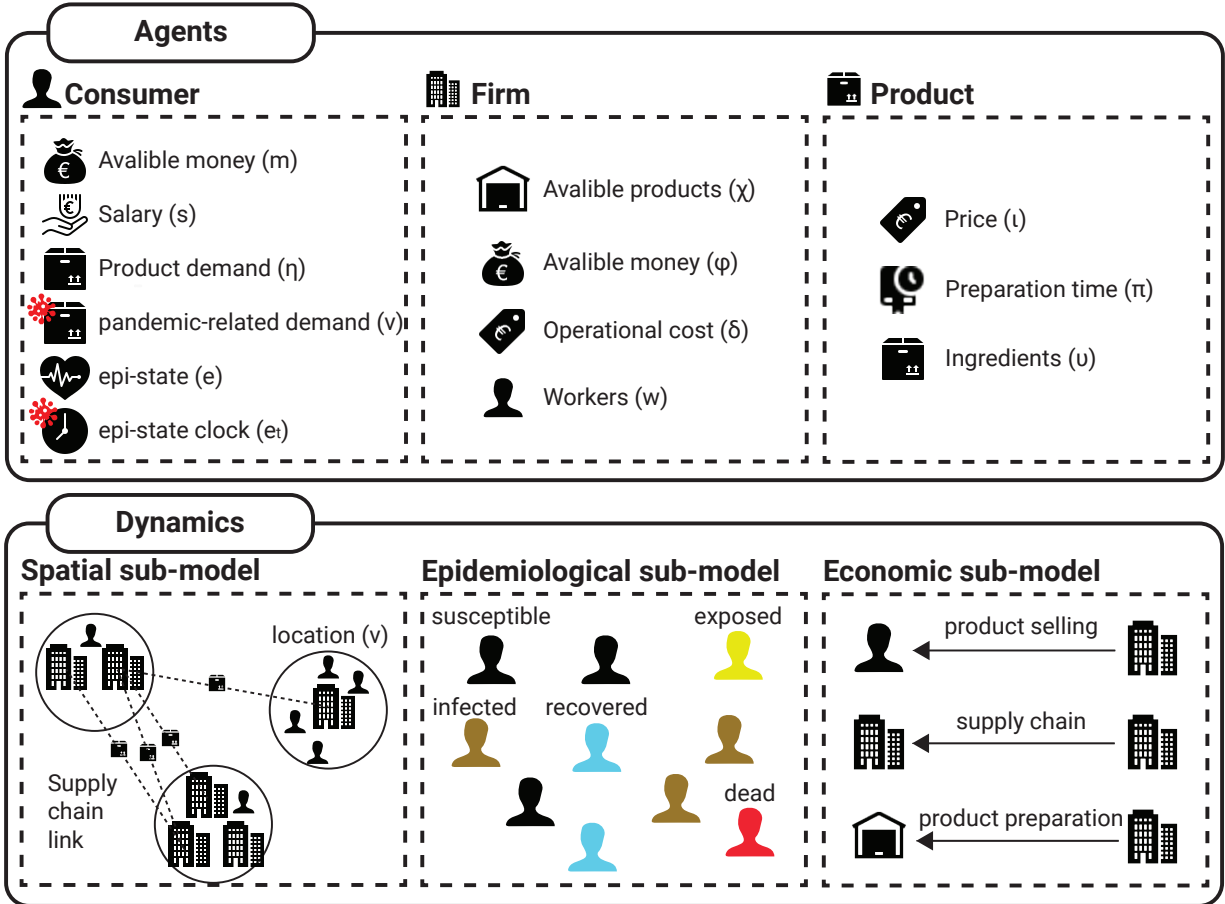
Agents

Consumer

Avalible money (m)
Salary (s)
Product demand (η)
pandemic-related demand (ν)
epi-state (e)
epi-state clock ($e_t$)

Firm

Avalible products (χ)
Avalible money (φ)
Operational cost (δ)
Workers (w)

Product

Price (ι)
Preparation time (π)
Ingredients (υ)

Dynamics

Spatial sub-model

location (ν)
Supply chain link

Epidemiological sub-model

susceptible
exposed
infected
recovered
dead

Economic sub-model

product selling
supply chain
product preparation